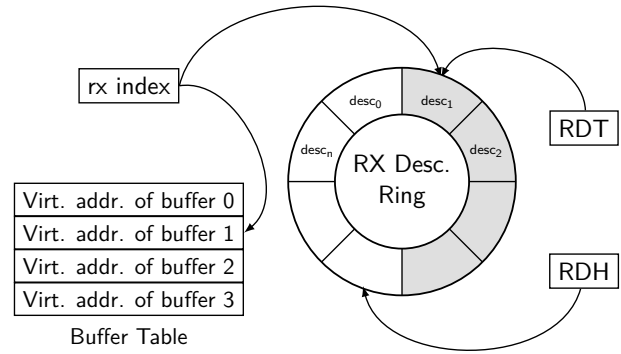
rx index

RDT

$desc_0$

$desc_1$

$desc_n$

$desc_2$

RX Desc. Ring

| Virt. addr. of buffer 0 |
|---|
| Virt. addr. of buffer 1 |
| Virt. addr. of buffer 2 |
| Virt. addr. of buffer 3 |

Buffer Table

RDH